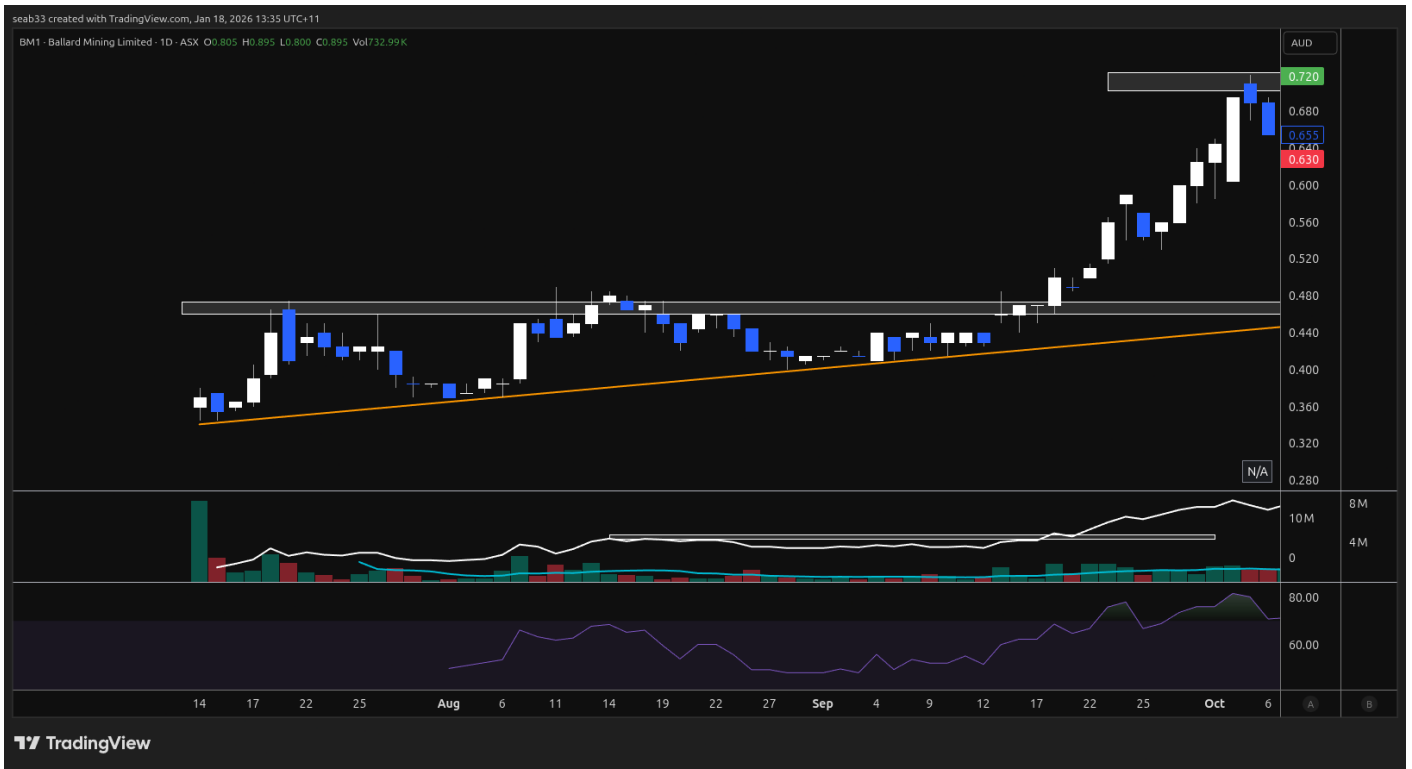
seab33 created with TradingView.com, Jan 18, 2026 13:35 UTC+11

BM1 · Ballard Mining Limited · 1D · ASX O0.805 H0.895 L0.800 C0.895 Vol732.99 K

AUD
0.720
0.680
0.655
0.640
0.630
0.600
0.560
0.520
0.480
0.440
0.400
0.360
0.320
0.280

N/A

8M
10M
4M
0

80.00
60.00

14 17 22 25 Aug 6 11 14 19 22 27 Sep 4 9 12 17 22 25 Oct 6

A B

TradingView